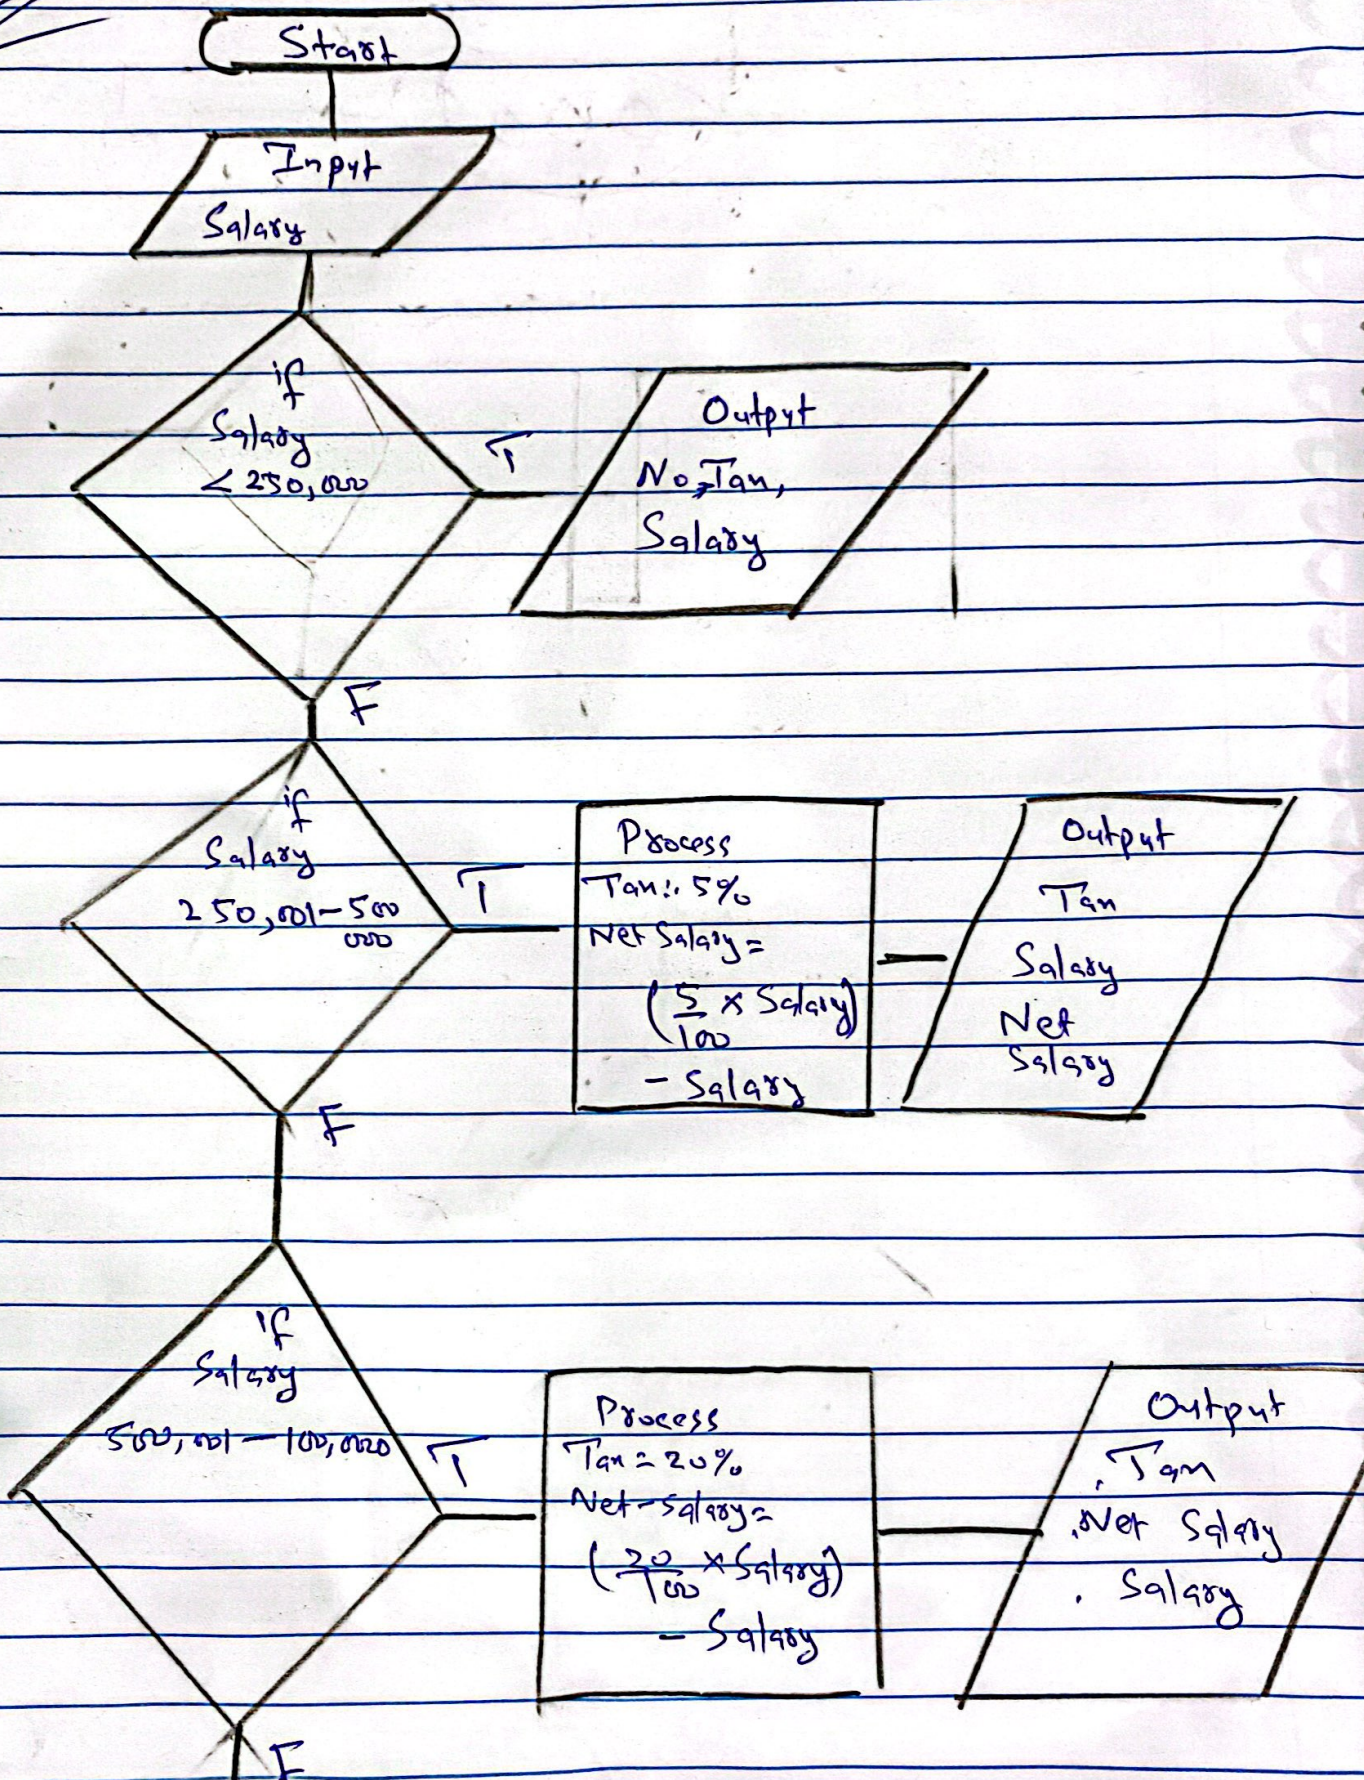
Start

Input Salary

if Salary < 250,000

T

Output No Tax, Salary

F

if Salary 250,001 – 500 000

T

Process
Tax: 5%
Net Salary = $(\frac{5}{100} \times Salary)$ – Salary

Output
Tax
Salary
Net Salary

F

if Salary 500,001 — 100,000

T

Process
Tax = 20%
Net Salary = $(\frac{20}{100} \times Salary)$ – Salary

Output
. Tax
. Net Salary
. Salary

F